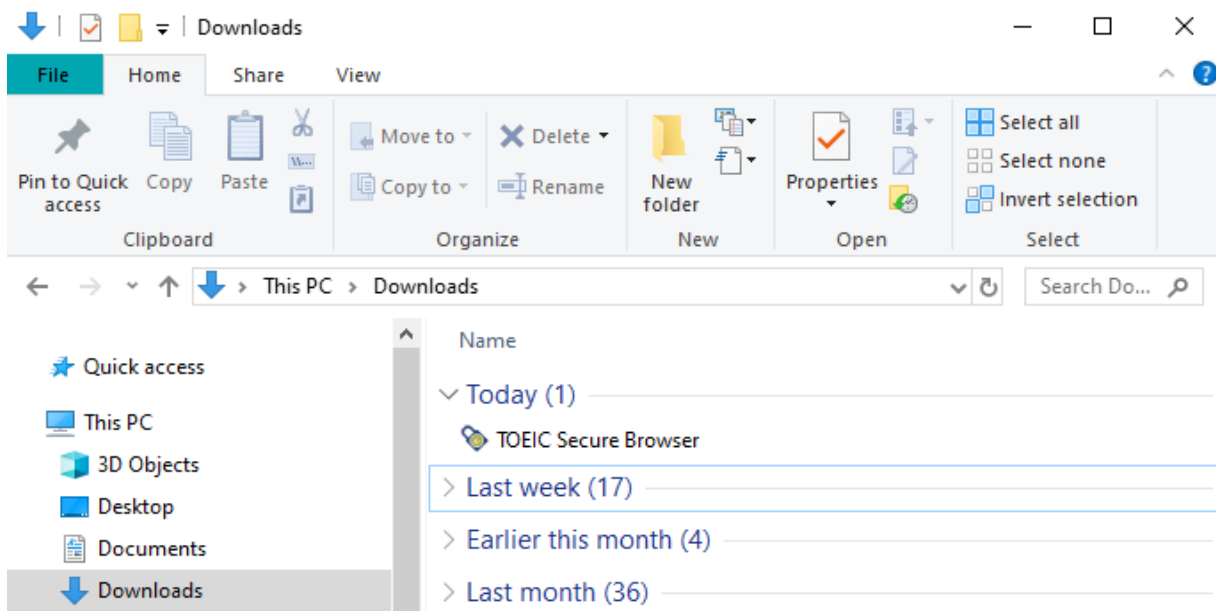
Downloads

File Home Share View

Pin to Quick access
Copy
Paste
Clipboard

Move to
Copy to
Delete
Rename
Organize

New folder
New

Properties
Open

Select all
Select none
Invert selection
Select

This PC > Downloads

Search Do...

Quick access
This PC
3D Objects
Desktop
Documents
Downloads

Name

Today (1)
TOEIC Secure Browser
Last week (17)
Earlier this month (4)
Last month (36)